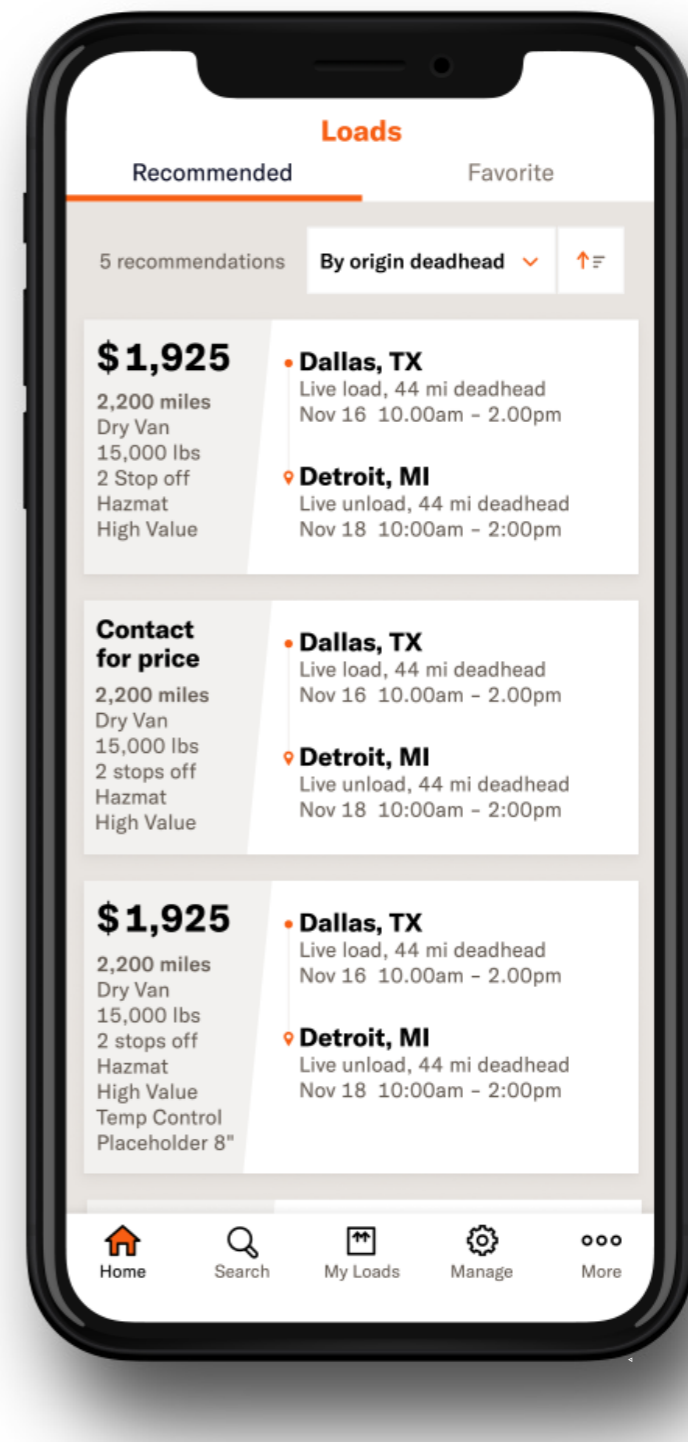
Loads

Recommended

Favorite

5 recommendations

By origin deadhead

$1,925
2,200 miles
Dry Van
15,000 lbs
2 Stop off
Hazmat
High Value

Dallas, TX
Live load, 44 mi deadhead
Nov 16 10.00am - 2.00pm

Detroit, MI
Live unload, 44 mi deadhead
Nov 18 10:00am - 2:00pm

Contact for price
2,200 miles
Dry Van
15,000 lbs
2 stops off
Hazmat
High Value

Dallas, TX
Live load, 44 mi deadhead
Nov 16 10.00am - 2.00pm

Detroit, MI
Live unload, 44 mi deadhead
Nov 18 10:00am - 2:00pm

$1,925
2,200 miles
Dry Van
15,000 lbs
2 stops off
Hazmat
High Value
Temp Control
Placeholder 8"

Dallas, TX
Live load, 44 mi deadhead
Nov 16 10.00am - 2.00pm

Detroit, MI
Live unload, 44 mi deadhead
Nov 18 10:00am - 2:00pm

Home
Search
My Loads
Manage
More